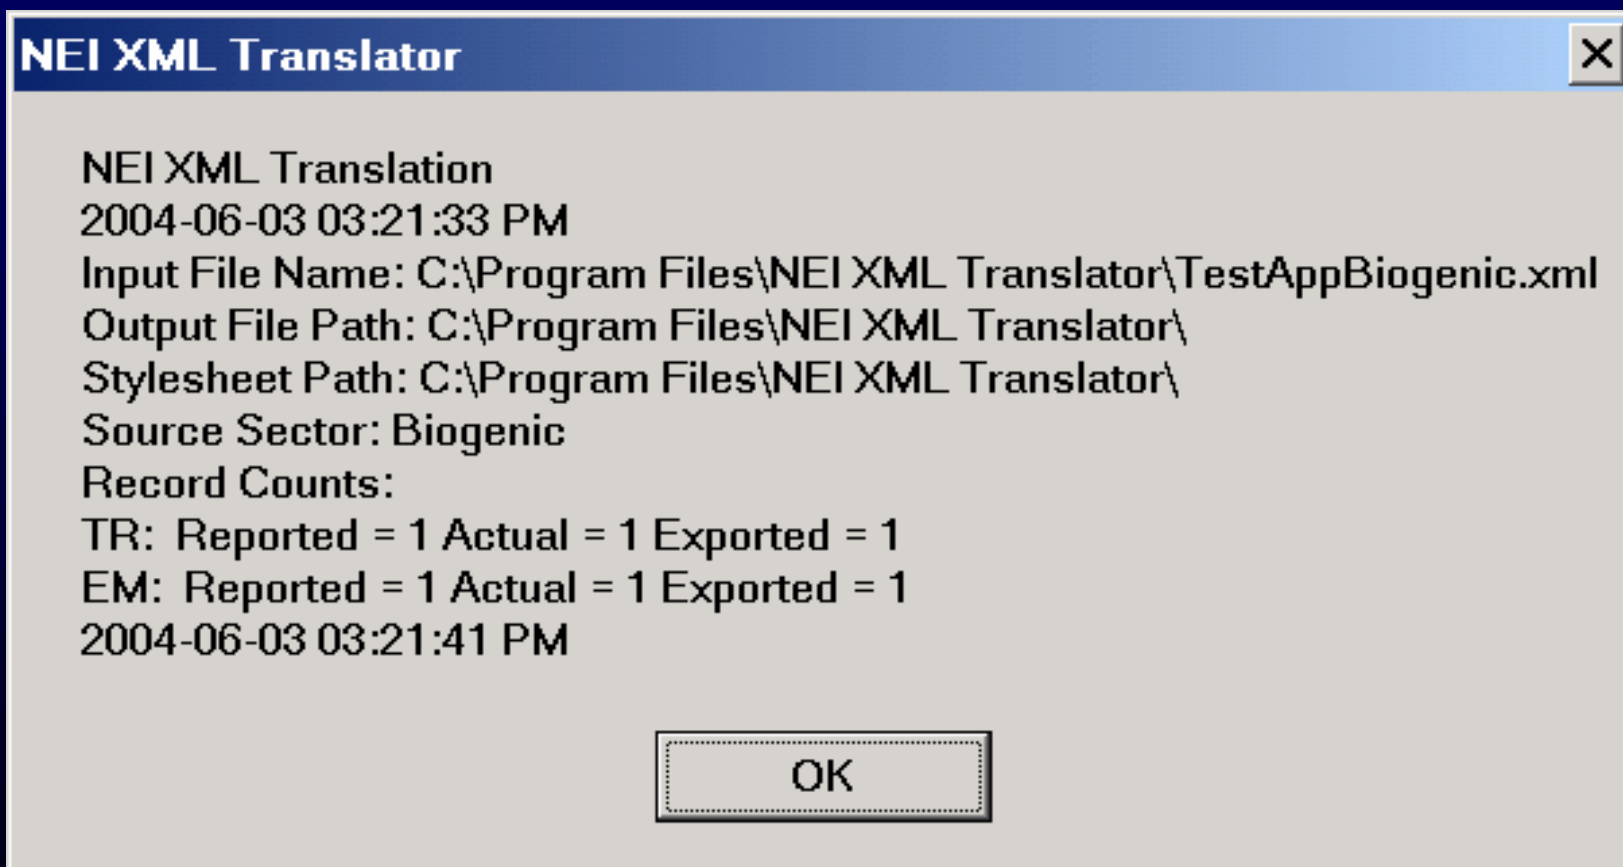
NEI XML Translator

X

NEI XML Translation
2004-06-03 03:21:33 PM
Input File Name: C:\Program Files\NEI XML Translator\TestAppBiogenic.xml
Output File Path: C:\Program Files\NEI XML Translator\
Stylesheet Path: C:\Program Files\NEI XML Translator\
Source Sector: Biogenic
Record Counts:
TR: Reported = 1 Actual = 1 Exported = 1
EM: Reported = 1 Actual = 1 Exported = 1
2004-06-03 03:21:41 PM

OK